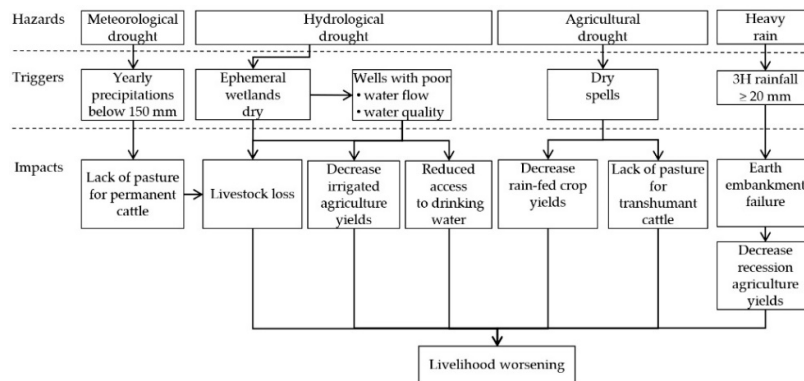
Hazards

Meteorological drought

Hydrological drought

Agricultural drought

Heavy rain

Triggers

Yearly precipitations below 150 mm

Ephemeral wetlands dry

Wells with poor
• water flow
• water quality

Dry spells

3H rainfall ≥ 20 mm

Impacts

Lack of pasture for permanent cattle

Livestock loss

Decrease irrigated agriculture yields

Reduced access to drinking water

Decrease rain-fed crop yields

Lack of pasture for transhumant cattle

Earth embankment failure

Decrease recession agriculture yields

Livelihood worsening